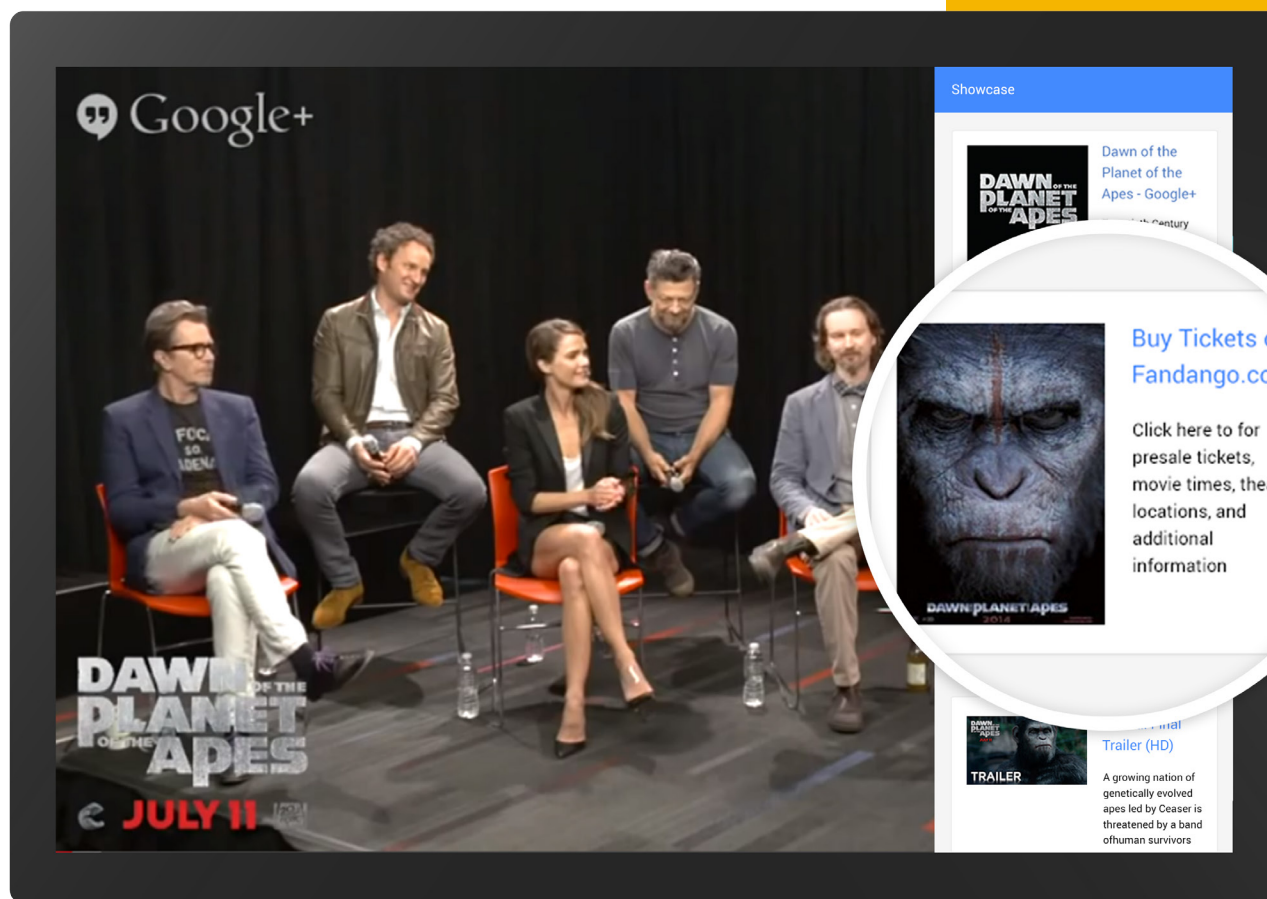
Google+

DAWN OF THE PLANET OF THE APES

JULY 11

Showcase

DAWN OF THE PLANET OF THE APES

Dawn of the Planet of the Apes - Google+

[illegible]th Century

DAWN PLANET APES 2014

Buy Tickets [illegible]
Fandango.c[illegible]

Click here to for presale tickets, movie times, the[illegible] locations, and additional information

DAWN OF THE PLANET OF THE APES

TRAILER

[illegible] Final Trailer (HD)

A growing nation of genetically evolved apes led by Ceaser is threatened by a band ofhuman survivors